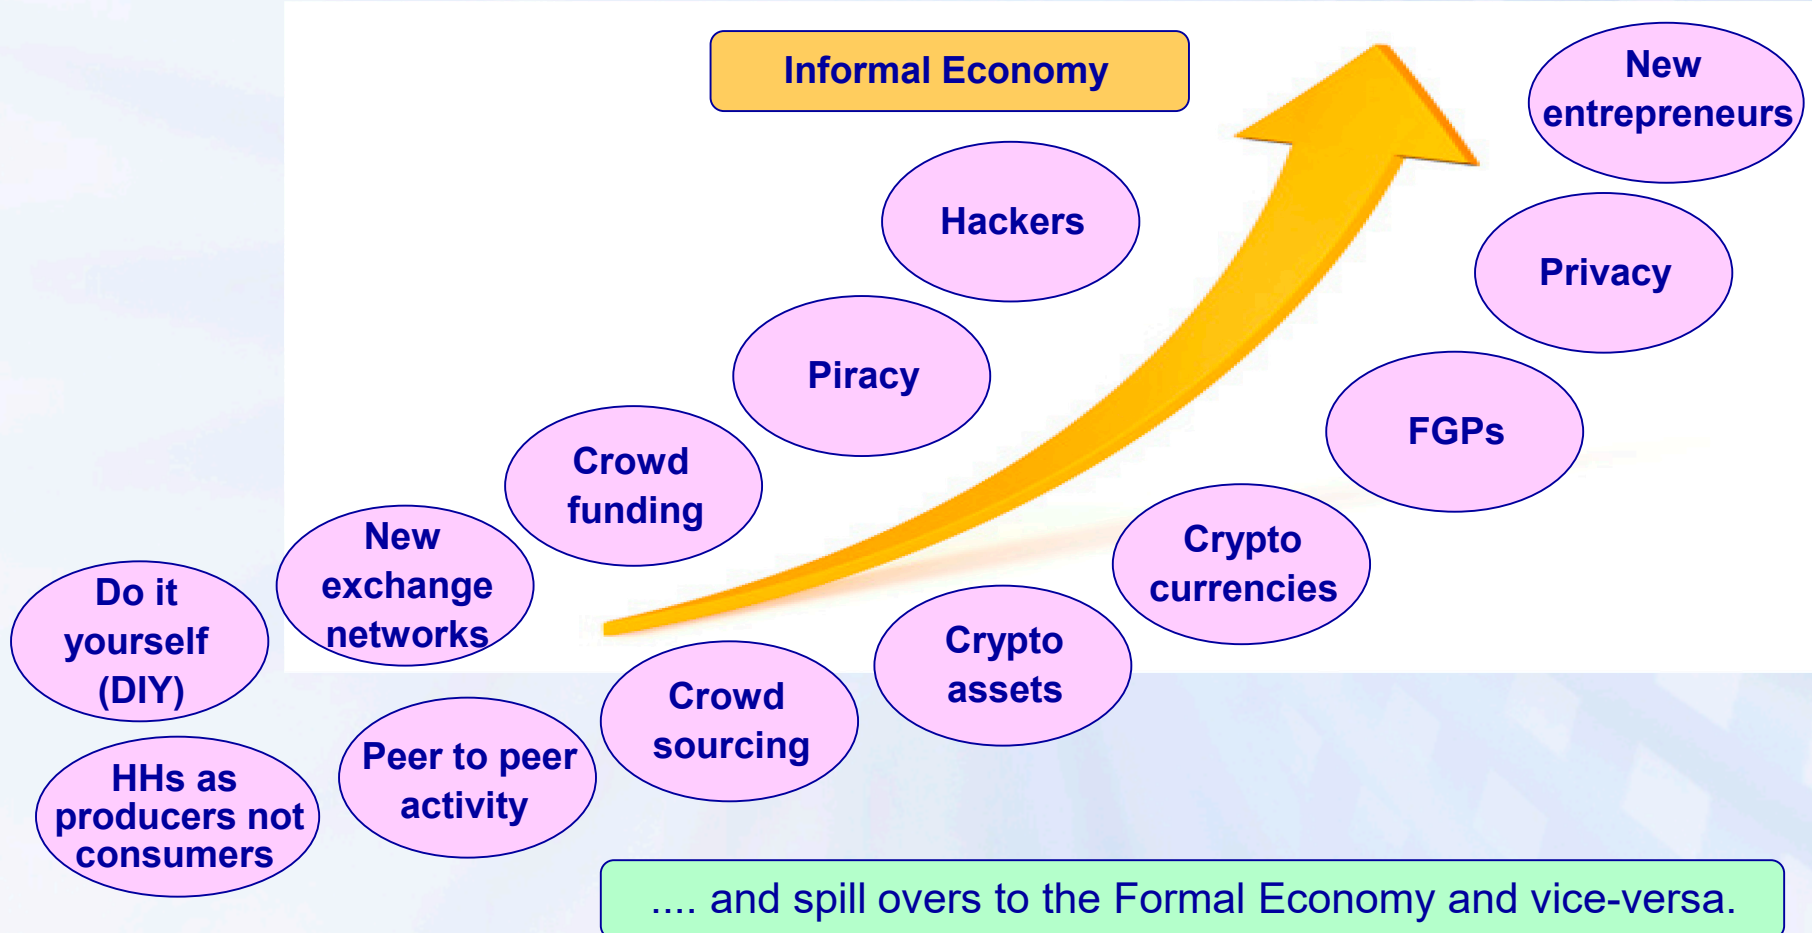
Informal Economy

New entrepreneurs

Hackers

Privacy

Piracy

FGPs

Crowd funding

New exchange networks

Crypto currencies

Do it yourself (DIY)

Crypto assets

Crowd sourcing

Peer to peer activity

HHs as producers not consumers

.... and spill overs to the Formal Economy and vice-versa.